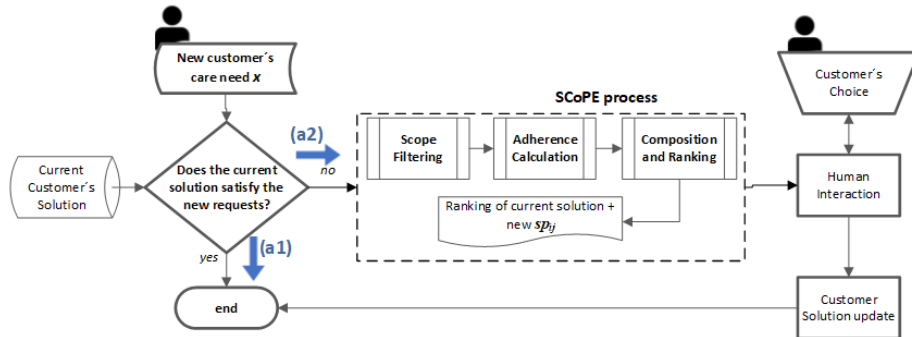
New customer´s care need $x$

SCoPE process

Customer´s Choice

(a2)

Current Customer´s Solution

Does the current solution satisfy the new requests?

no

Scope Filtering

Adherence Calculation

Composition and Ranking

Human Interaction

Ranking of current solution + new $sp_{ij}$

(a1)

yes

end

Customer Solution update